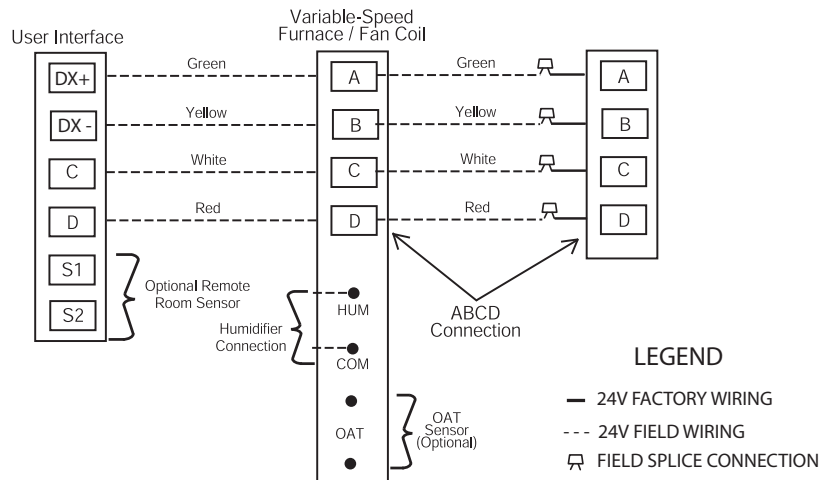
User Interface

Variable-Speed Furnace / Fan Coil

DX+
DX -
C
D
S1
S2

Green
Yellow
White
Red

A
B
C
D

Green
Yellow
White
Red

A
B
C
D

Optional Remote Room Sensor

HUM
Humidifier Connection
COM

ABCD Connection

OAT
OAT Sensor (Optional)

LEGEND
24V FACTORY WIRING
24V FIELD WIRING
FIELD SPLICE CONNECTION